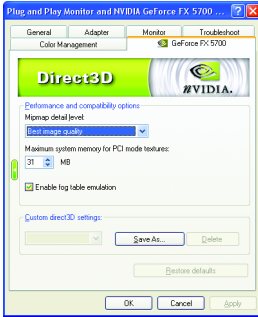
Plug and Play Monitor and NVIDIA GeForce FX 5700 ...

General
Adapter
Monitor
Troubleshoot
Color Management
GeForce FX 5700

Direct3D

NVIDIA.

Performance and compatibility options
Mipmap detail level:
Best image quality
Maximum system memory for PCI mode textures:
31 MB
Enable fog table emulation

Custom direct3D settings:
Save As...
Delete

Restore defaults

OK
Cancel
Apply